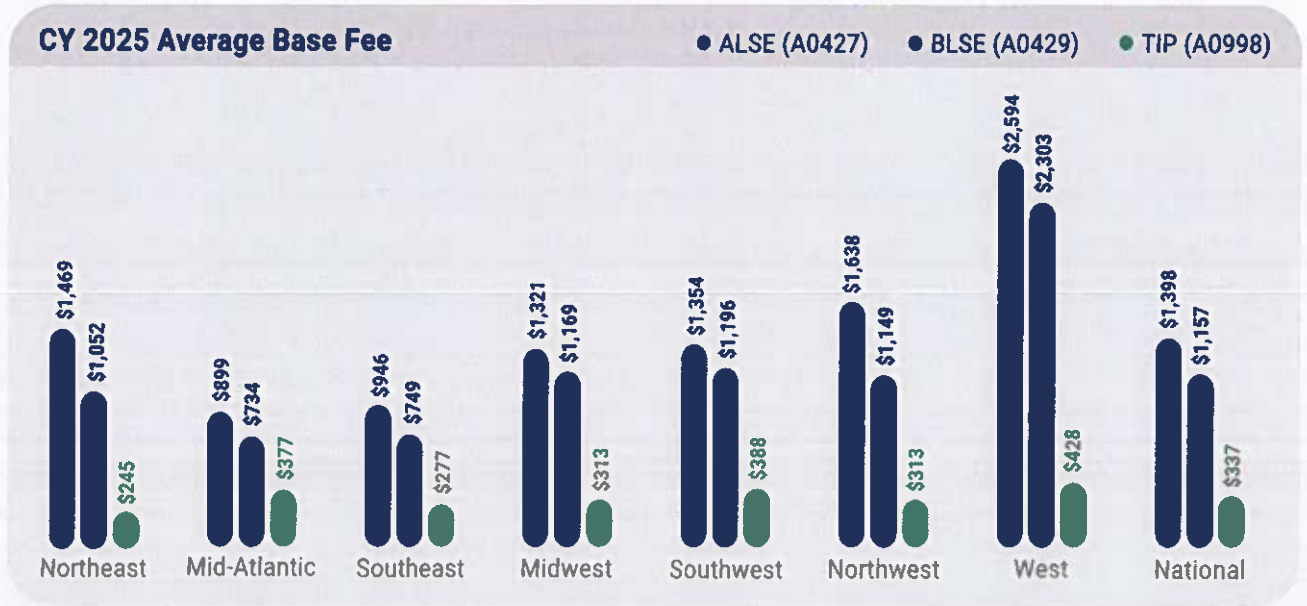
CY 2025 Average Base Fee

ALSE (A0427) BLSE (A0429) TIP (A0998)

| | ALSE (A0427) | BLSE (A0429) | TIP (A0998) |
|---|---|---|---|
| Northeast | $1,469 | $1,052 | $245 |
| Mid-Atlantic | $899 | $734 | $377 |
| Southeast | $946 | $749 | $277 |
| Midwest | $1,321 | $1,169 | $313 |
| Southwest | $1,354 | $1,196 | $388 |
| Northwest | $1,638 | $1,149 | $313 |
| West | $2,594 | $2,303 | $428 |
| National | $1,398 | $1,157 | $337 |